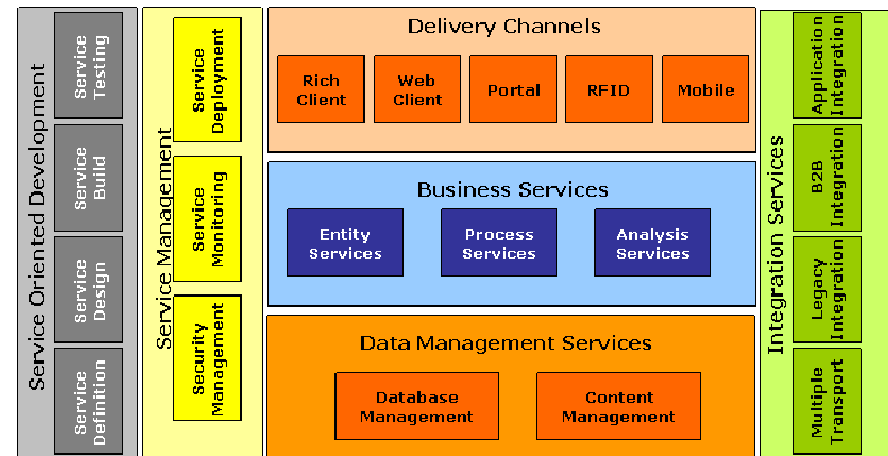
Service Oriented Development

Service Testing

Service Build

Service Design

Service Definition

Service Management

Service Deployment

Service Monitoring

Security Management

Delivery Channels

Rich Client

Web Client

Portal

RFID

Mobile

Business Services

Entity Services

Process Services

Analysis Services

Data Management Services

Database Management

Content Management

Integration Services

Application Integration

B2B Integration

Legacy Integration

Multiple Transport